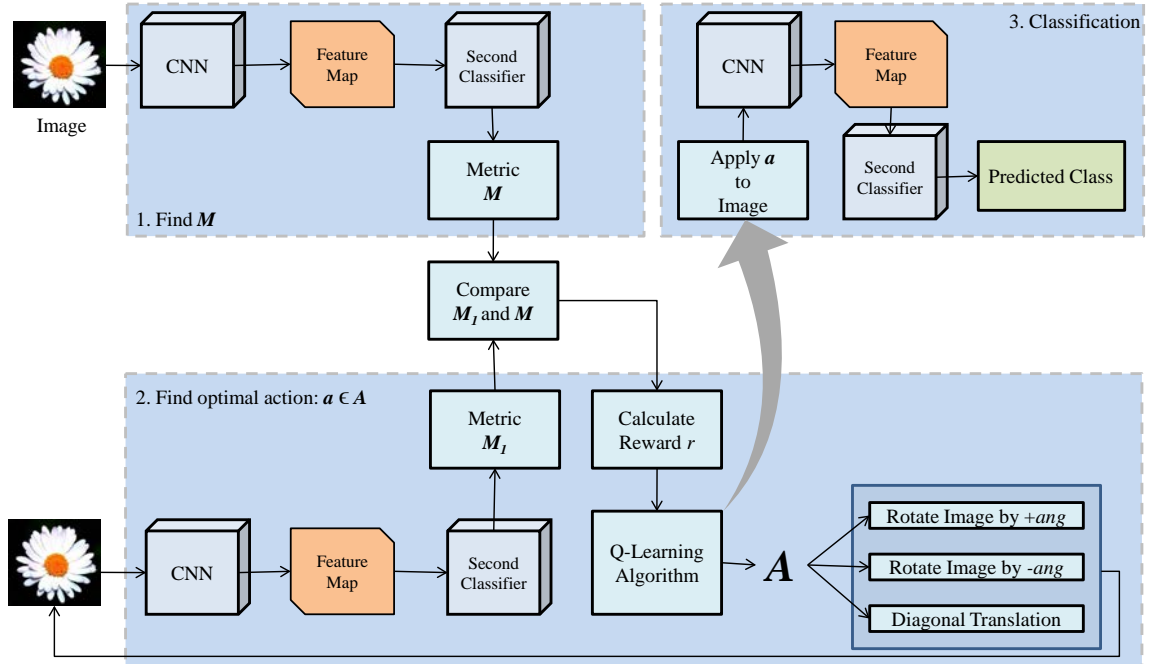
Image

CNN

Feature Map

Second Classifier

Metric $\boldsymbol{M}$

1. Find $\boldsymbol{M}$

3. Classification

CNN

Feature Map

Apply $\boldsymbol{a}$ to Image

Second Classifier

Predicted Class

Compare $\boldsymbol{M_1}$ and $\boldsymbol{M}$

2. Find optimal action: $\boldsymbol{a} \in \boldsymbol{A}$

Metric $\boldsymbol{M_1}$

Calculate Reward $r$

CNN

Feature Map

Second Classifier

Q-Learning Algorithm

$\boldsymbol{A}$

Rotate Image by $+ang$

Rotate Image by $-ang$

Diagonal Translation